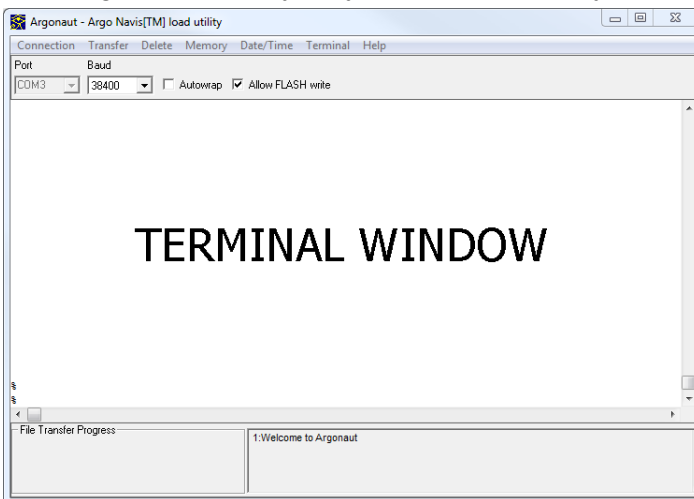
Argonaut - Argo Navis[TM] load utility

Connection Transfer Delete Memory Date/Time Terminal Help

Port
COM3

Baud
38400

Autowrap

Allow FLASH write

TERMINAL WINDOW

%
%

File Transfer Progress

1:Welcome to Argonaut